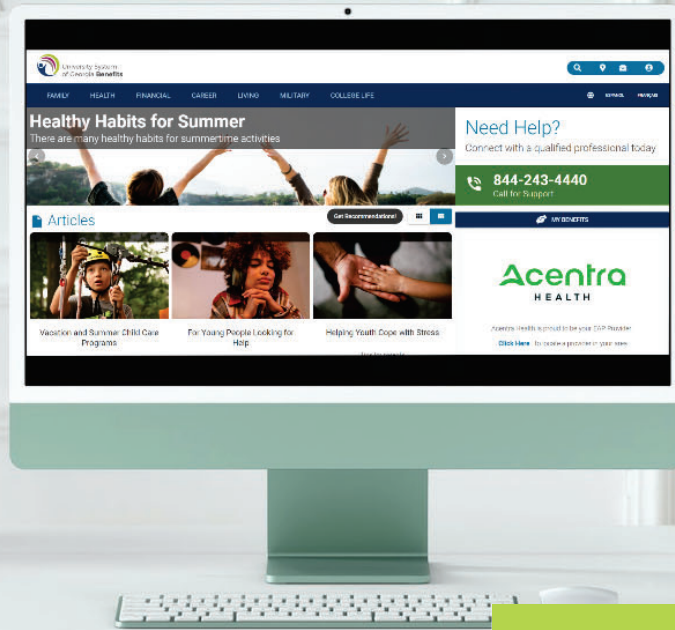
University System of Georgia Benefits

FAMILY HEALTH FINANCIAL CAREER LIVING MILITARY COLLEGE LIFE

ESPAÑOL FRANÇAIS

Healthy Habits for Summer

There are many healthy habits for summertime activities

Need Help?

Connect with a qualified professional today

844-243-4440

Call for Support

MY BENEFITS

Articles

Get Recommendations!

Vacation and Summer Child Care Programs

For Young People Looking for Help

Helping Youth Cope with Stress

Acentra

HEALTH

Acentra Health is proud to be your EAP Provider

Click Here to locate a provider in your area